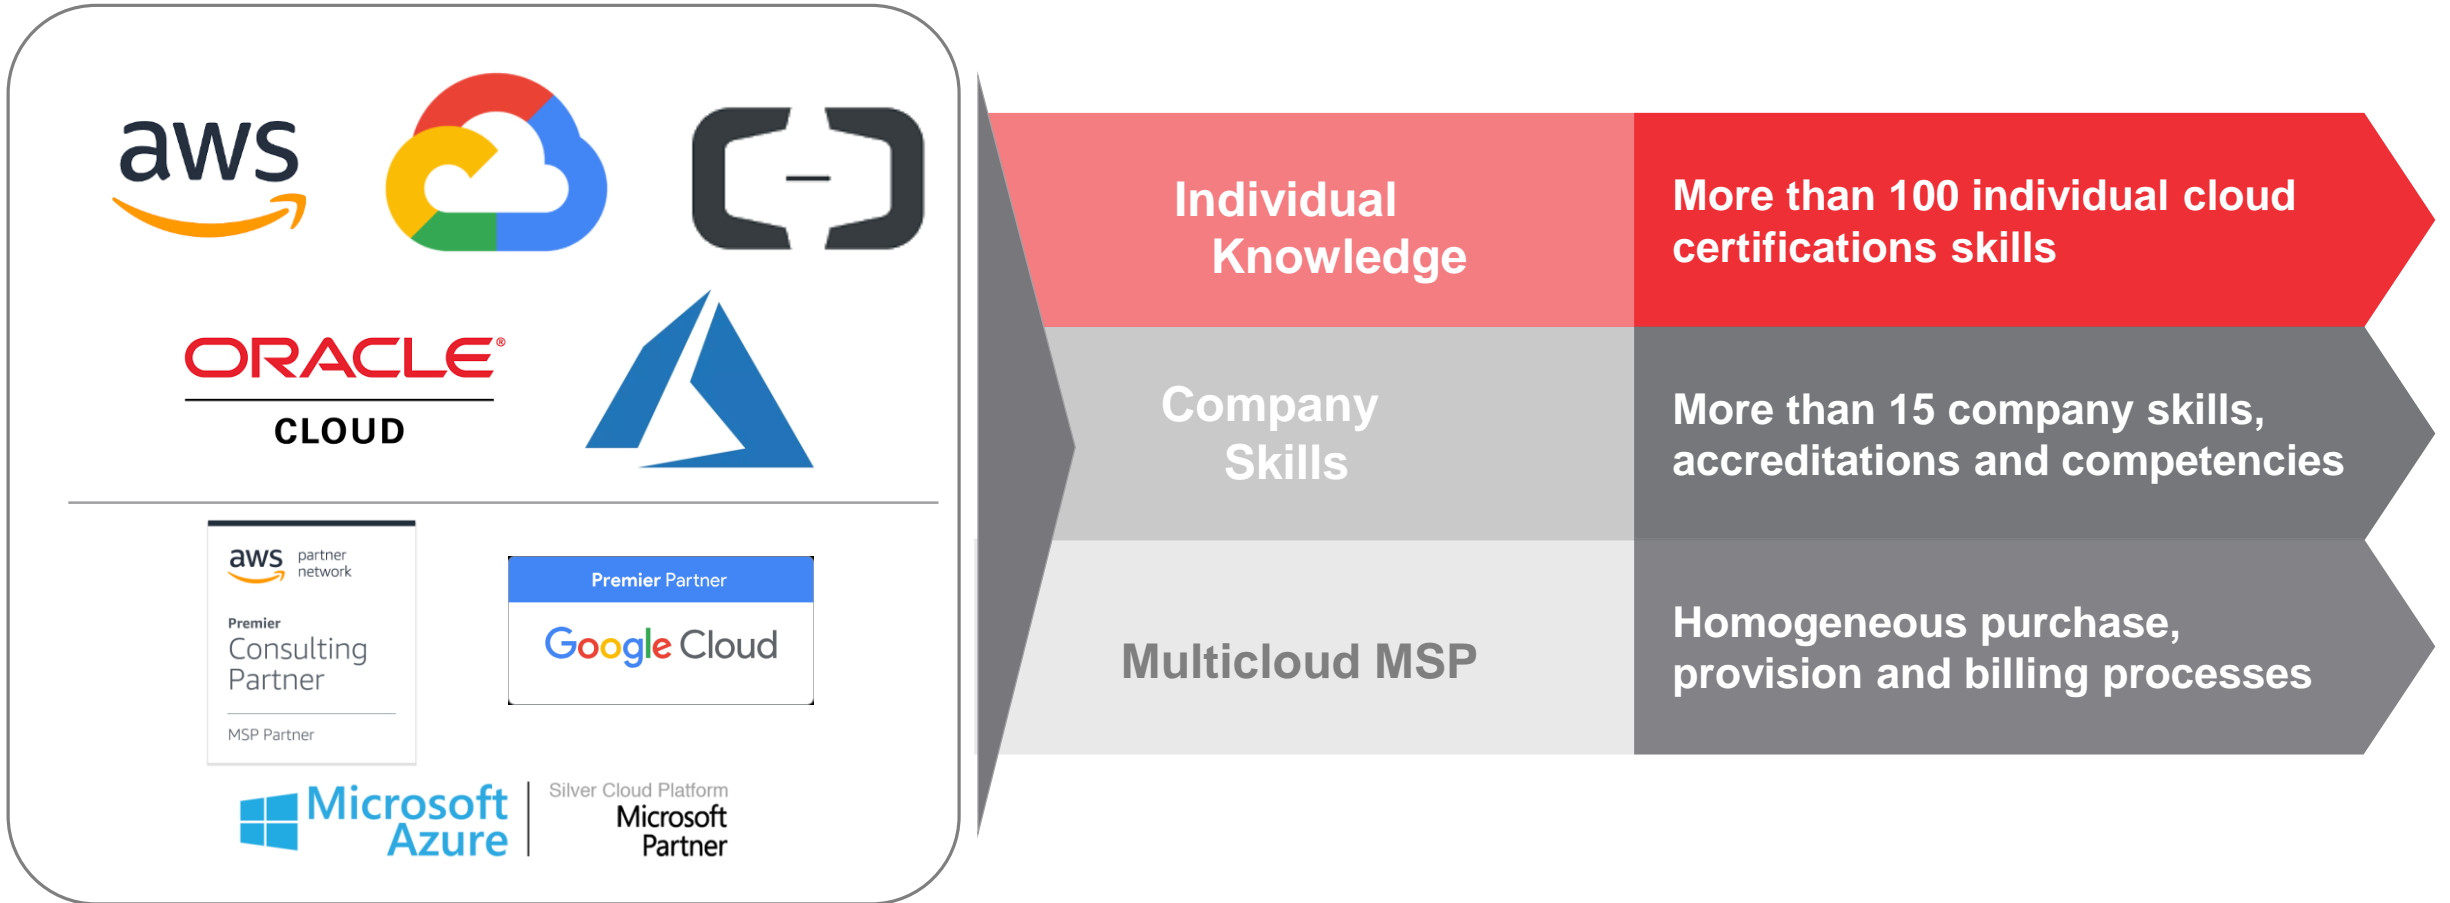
aws

ORACLE
CLOUD

aws partner network
Premier
Consulting Partner
MSP Partner

Premier Partner
Google Cloud

Microsoft Azure

Silver Cloud Platform
Microsoft Partner

Individual Knowledge

More than 100 individual cloud certifications skills

Company Skills

More than 15 company skills, accreditations and competencies

Multicloud MSP

Homogeneous purchase, provision and billing processes